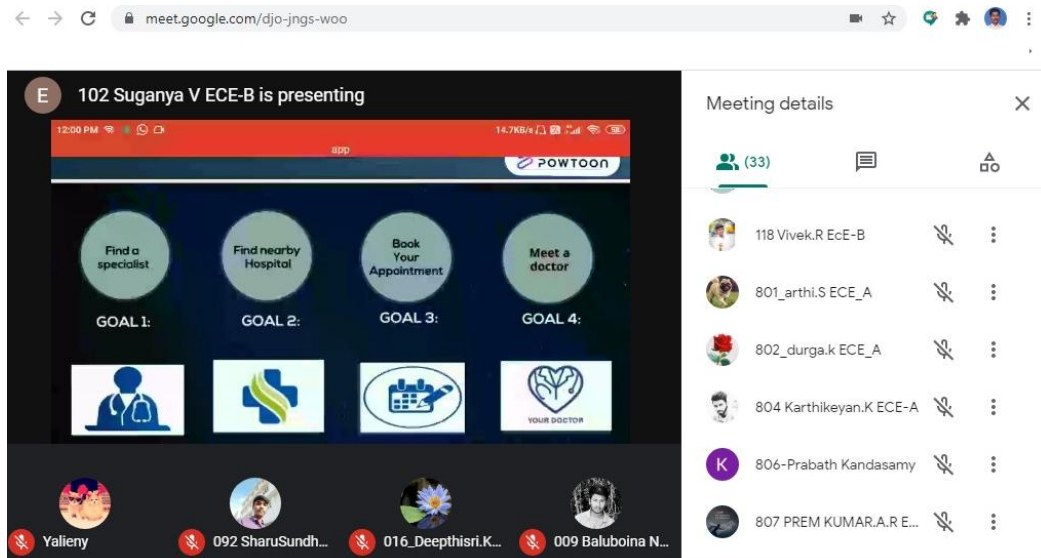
meet.google.com/djo-jngs-woo

E 102 Suganya V ECE-B is presenting

12:00 PM

14.7KB/s

app

POWTOON

Find a specialist

Find nearby Hospital

Book Your Appointment

Meet a doctor

GOAL 1:

GOAL 2:

GOAL 3:

GOAL 4:

YOUR DOCTOR

Yalieny

092 SharuSundh...

016_Deepthisri.K...

009 Baluboina N...

Meeting details

(33)

118 Vivek.R EcE-B

801_arthi.S ECE_A

802_durga.k ECE_A

804 Karthikeyan.K ECE-A

K 806-Prabath Kandasamy

807 PREM KUMAR.A.R E...